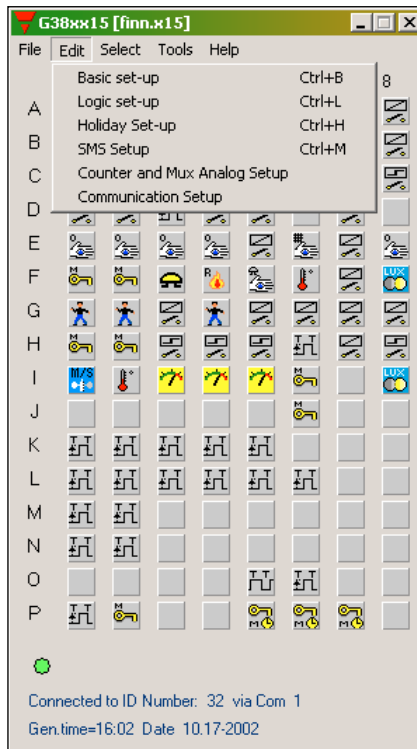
G38xx15 [finn.x15]

File Edit Select Tools Help

Basic set-up Ctrl+B
Logic set-up Ctrl+L
Holiday Set-up Ctrl+H
SMS Setup Ctrl+M
Counter and Mux Analog Setup
Communication Setup

8

A
B
C
D
E
F
G
H
I
J
K
L
M
N
O
P

M
M
R
M
M
M/S
LUX
M
LUX
M
M

Connected to ID Number: 32 via Com 1
Gen.time=16:02 Date 10.17-2002